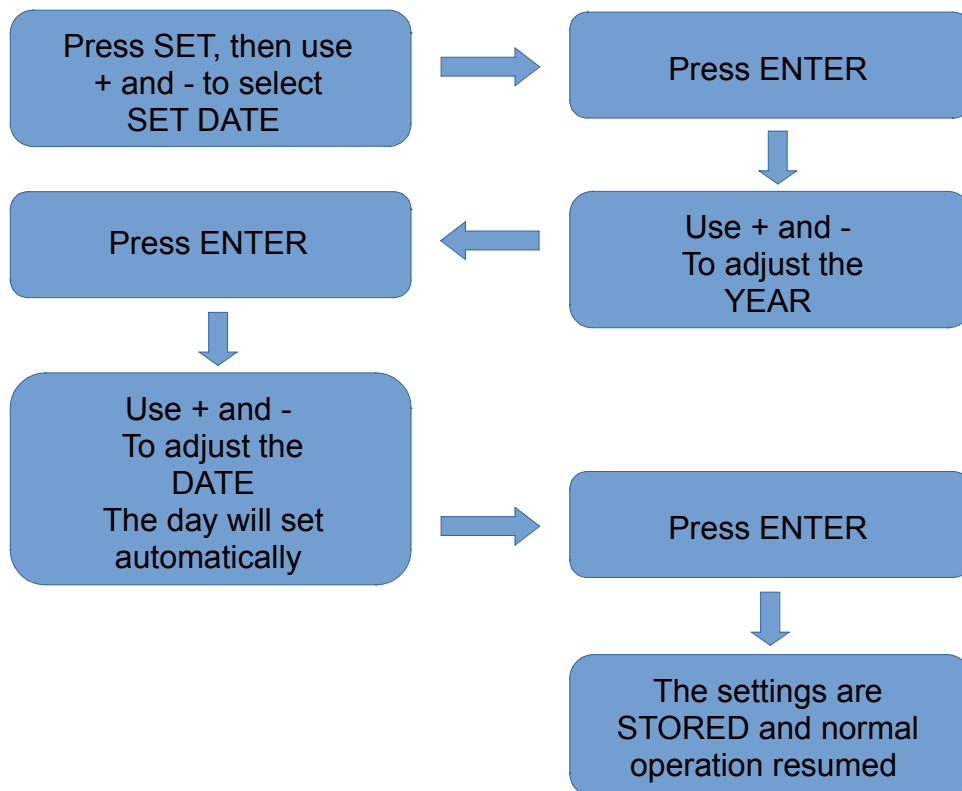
Press SET, then use + and - to select SET DATE

Press ENTER

Use + and - To adjust the YEAR

Press ENTER

Use + and - To adjust the DATE The day will set automatically

Press ENTER

The settings are STORED and normal operation resumed